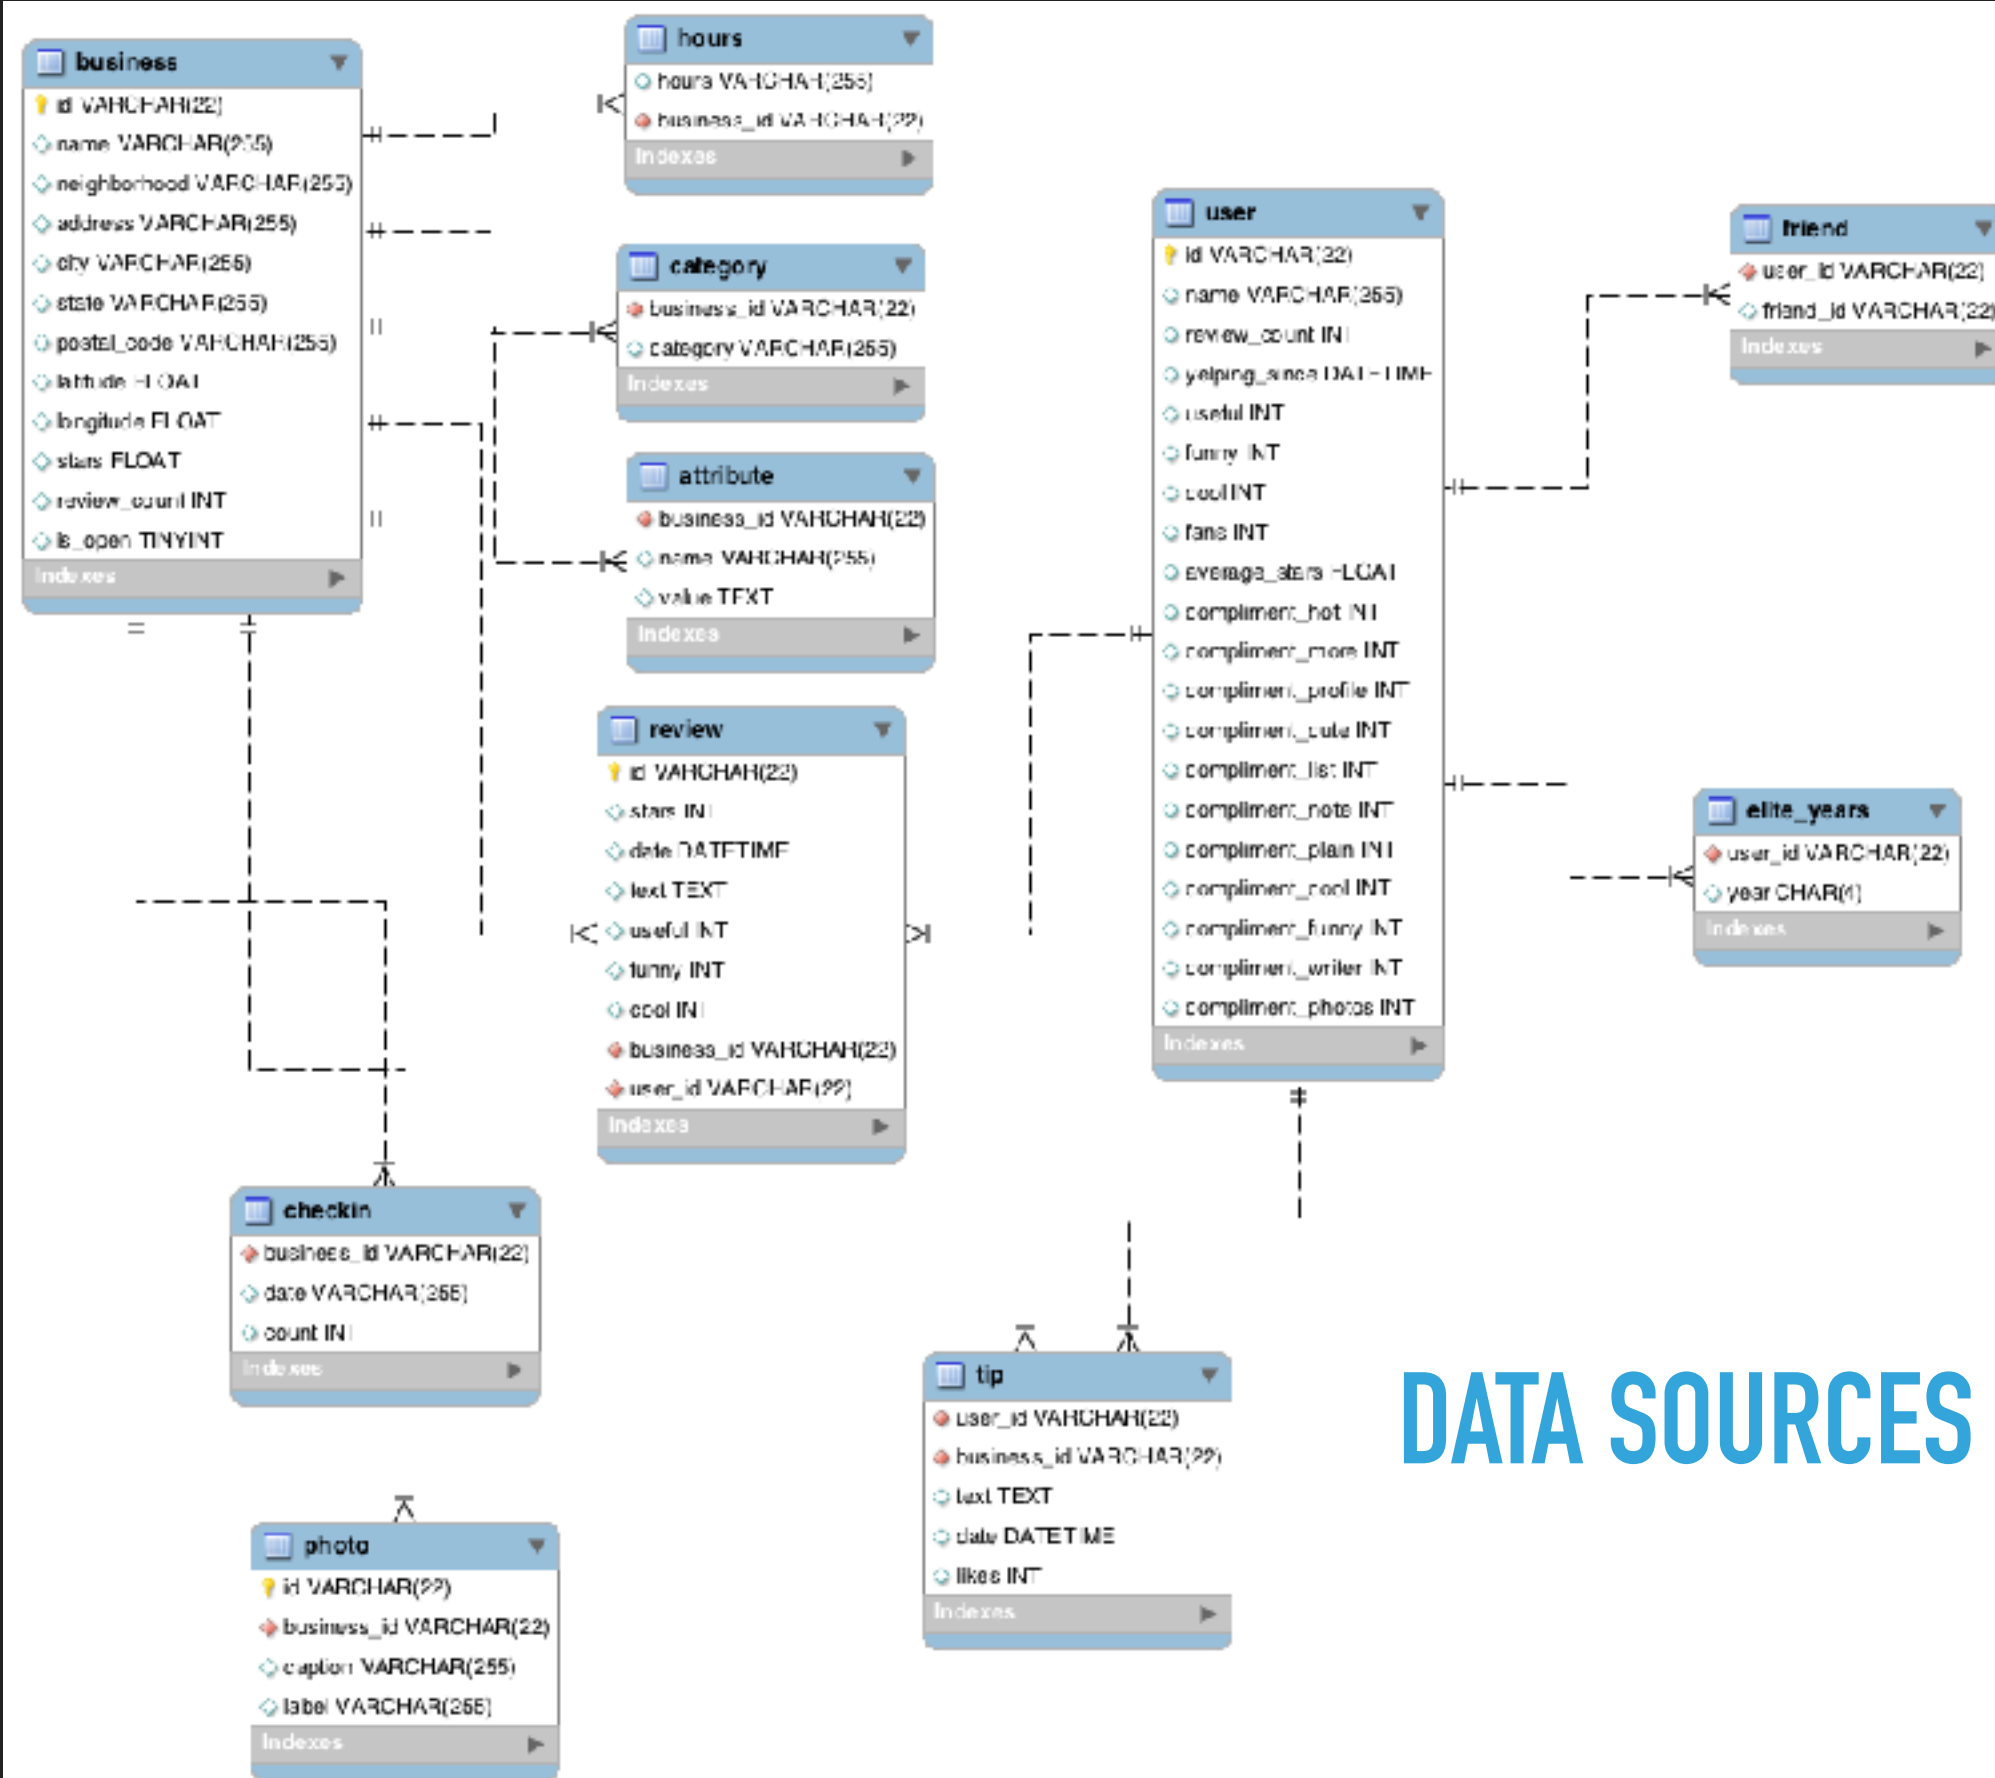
business
id VARCHAR(22)
name VARCHAR(255)
neighborhood VARCHAR(255)
address VARCHAR(255)
city VARCHAR(255)
state VARCHAR(255)
postal_code VARCHAR(255)
latitude FLOAT
longitude FLOAT
stars FLOAT
review_count INT
is_open TINYINT
Indexes

hours
hours VARCHAR(255)
business_id VARCHAR(22)
Indexes

category
business_id VARCHAR(22)
category VARCHAR(255)
Indexes

attribute
business_id VARCHAR(22)
name VARCHAR(255)
value TEXT
Indexes

review
id VARCHAR(22)
stars INT
date DATETIME
text TEXT
useful INT
funny INT
cool INT
business_id VARCHAR(22)
user_id VARCHAR(22)
Indexes

user
id VARCHAR(22)
name VARCHAR(255)
review_count INT
yelping_since DATETIME
useful INT
funny INT
cool INT
fans INT
average_stars FLOAT
compliment_hot INT
compliment_more INT
compliment_profile INT
compliment_cute INT
compliment_list INT
compliment_note INT
compliment_plain INT
compliment_cool INT
compliment_funny INT
compliment_writer INT
compliment_photos INT
Indexes

friend
user_id VARCHAR(22)
friend_id VARCHAR(22)
Indexes

elite_years
user_id VARCHAR(22)
year CHAR(4)
Indexes

checkin
business_id VARCHAR(22)
date VARCHAR(255)
count INT
Indexes

tip
user_id VARCHAR(22)
business_id VARCHAR(22)
text TEXT
date DATETIME
likes INT
Indexes

photo
id VARCHAR(22)
business_id VARCHAR(22)
caption VARCHAR(255)
label VARCHAR(255)
Indexes

DATA SOURCES